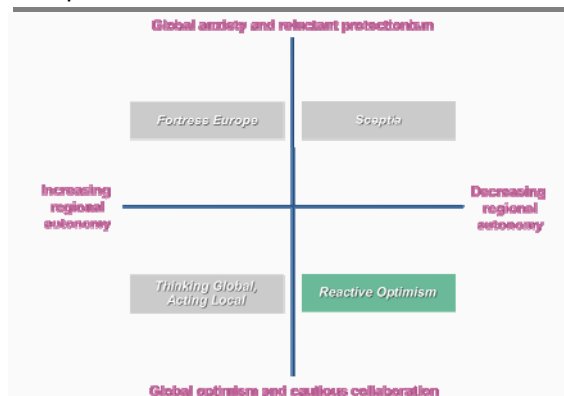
Global anxiety and reluctant protectionism

Fortress Europe

Sceptia

Increasing regional autonomy

Decreasing regional autonomy

Thinking Global, Acting Local

Reactive Optimism

Global optimism and cautious collaboration